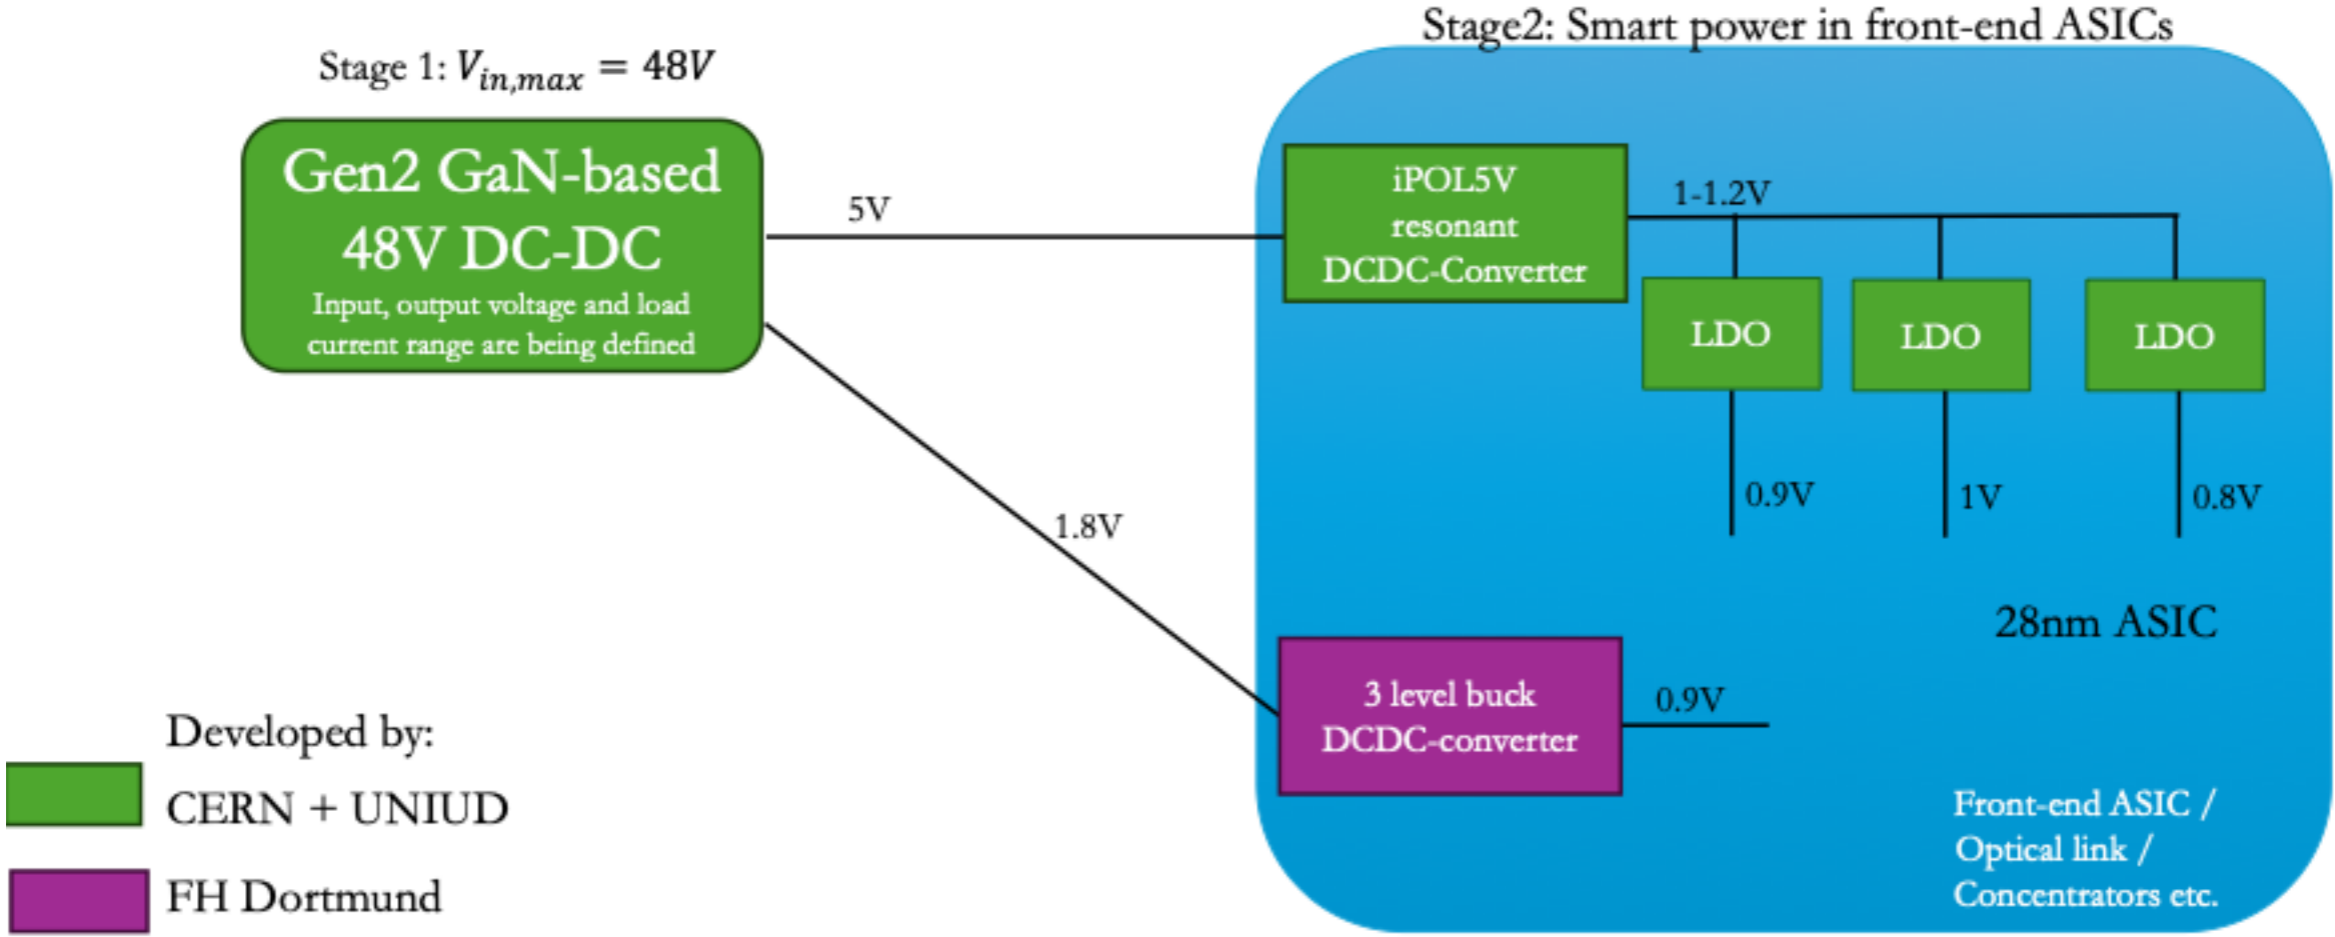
Stage 1: $V_{in,max} = 48V$

Gen2 GaN-based 48V DC-DC

Input, output voltage and load current range are being defined

5V

1.8V

Stage2: Smart power in front-end ASICs

iPOL5V resonant DCDC-Converter

1-1.2V

LDO

LDO

LDO

0.9V

1V

0.8V

28nm ASIC

3 level buck DCDC-converter

0.9V

Front-end ASIC / Optical link / Concentrators etc.

Developed by:

CERN + UNIUD

FH Dortmund